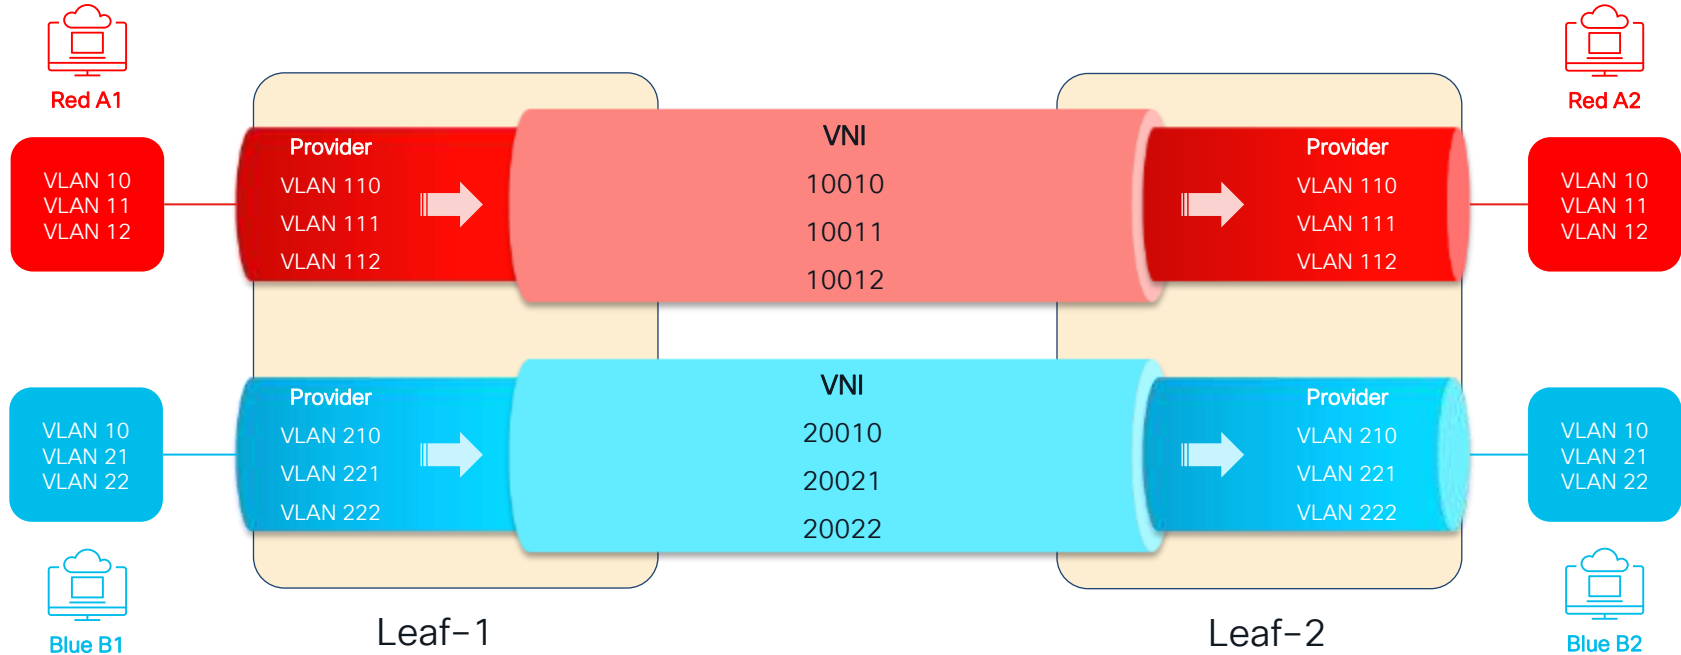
Red A1

VLAN 10
VLAN 11
VLAN 12

Provider
VLAN 110
VLAN 111
VLAN 112

VNI
10010
10011
10012

Provider
VLAN 110
VLAN 111
VLAN 112

Red A2

VLAN 10
VLAN 11
VLAN 12

VLAN 10
VLAN 21
VLAN 22

Provider
VLAN 210
VLAN 221
VLAN 222

VNI
20010
20021
20022

Provider
VLAN 210
VLAN 221
VLAN 222

VLAN 10
VLAN 21
VLAN 22

Blue B1

Leaf-1

Leaf-2

Blue B2